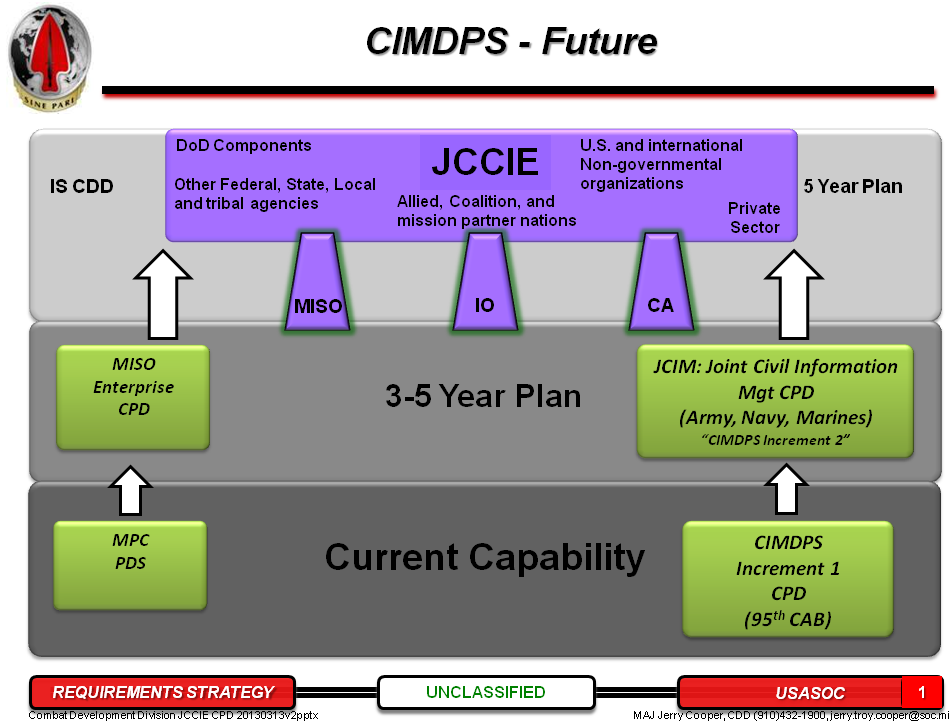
SINE PARI

CIMDPS - Future

IS CDD

DoD Components

Other Federal, State, Local and tribal agencies

JCCIE

Allied, Coalition, and mission partner nations

U.S. and international Non-governmental organizations

Private Sector

5 Year Plan

MISO

IO

CA

MISO Enterprise CPD

3-5 Year Plan

JCIM: Joint Civil Information Mgt CPD (Army, Navy, Marines) "CIMDPS Increment 2"

MPC PDS

Current Capability

CIMDPS Increment 1 CPD ($95^{th}$ CAB)

REQUIREMENTS STRATEGY

UNCLASSIFIED

USASOC

1

Combat Development Division JCCIE CPD 20130313v2pptx

MAJ Jerry Cooper, CDD (910)432-1900, jerry.troy.cooper@soc.mi